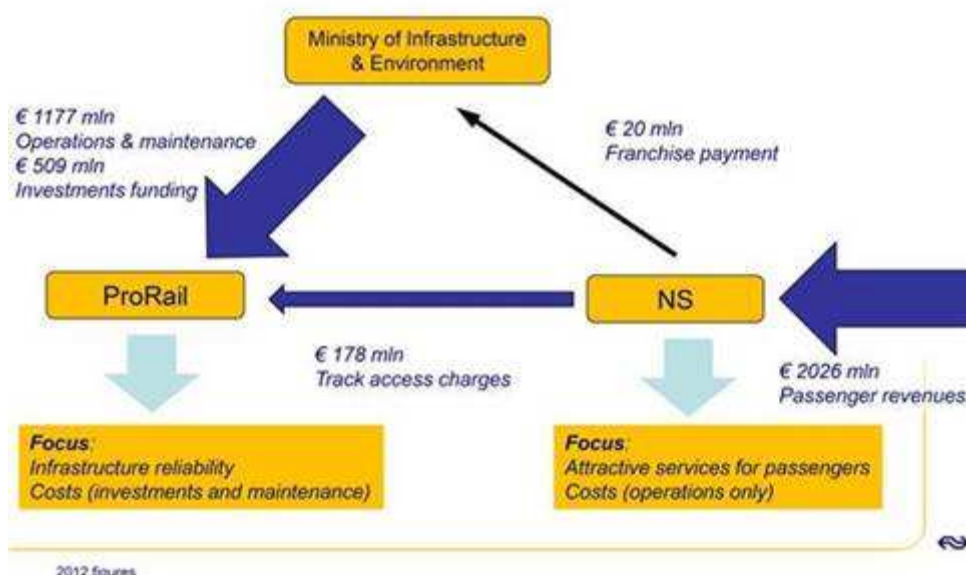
Ministry of Infrastructure & Environment

€ 1177 mln
Operations & maintenance
€ 509 mln
Investments funding

€ 20 mln
Franchise payment

ProRail

NS

€ 178 mln
Track access charges

€ 2026 mln
Passenger revenues

Focus:
Infrastructure reliability
Costs (investments and maintenance)

Focus:
Attractive services for passengers
Costs (operations only)

2012 figures